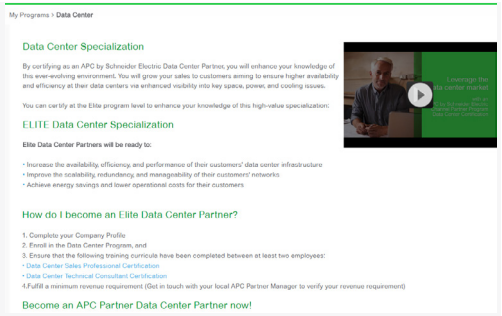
My Programs > Data Center

Data Center Specialization

By certifying as an APC by Schneider Electric Data Center Partner, you will enhance your knowledge of this ever-evolving environment. You will grow your sales to customers aiming to ensure higher availability and efficiency at their data centers via enhanced visibility into key space, power, and cooling issues.

You can certify at the Elite program level to enhance your knowledge of this high-value specialization:

ELITE Data Center Specialization

Elite Data Center Partners will be ready to:

• Increase the availability, efficiency, and performance of their customers' data center infrastructure
• Improve the scalability, redundancy, and manageability of their customers' networks
• Achieve energy savings and lower operational costs for their customers

Leverage the data center market

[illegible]

How do I become an Elite Data Center Partner?

1. Complete your Company Profile
2. Enroll in the Data Center Program, and
3. Ensure that the following training curricula have been completed between at least two employees:
• Data Center Sales Professional Certification
• Data Center Technical Consultant Certification
4. Fulfill a minimum revenue requirement (Get in touch with your local APC Partner Manager to verify your revenue requirement)

Become an APC Partner Data Center Partner now!